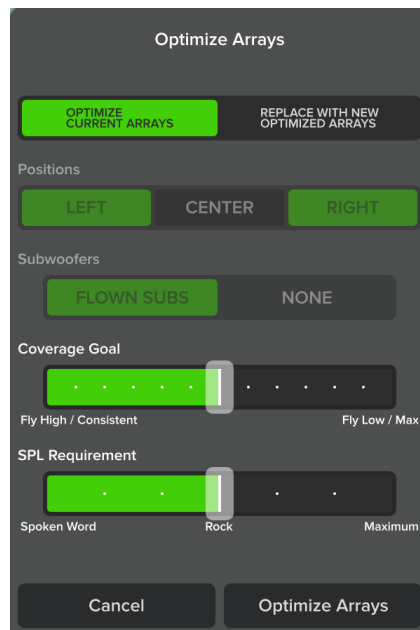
Optimize Arrays

OPTIMIZE CURRENT ARRAYS

REPLACE WITH NEW OPTIMIZED ARRAYS

Positions

LEFT

CENTER

RIGHT

Subwoofers

FLOWN SUBS

NONE

Coverage Goal

Fly High / Consistent

Fly Low / Max

SPL Requirement

Spoken Word

Rock

Maximum

Cancel

Optimize Arrays